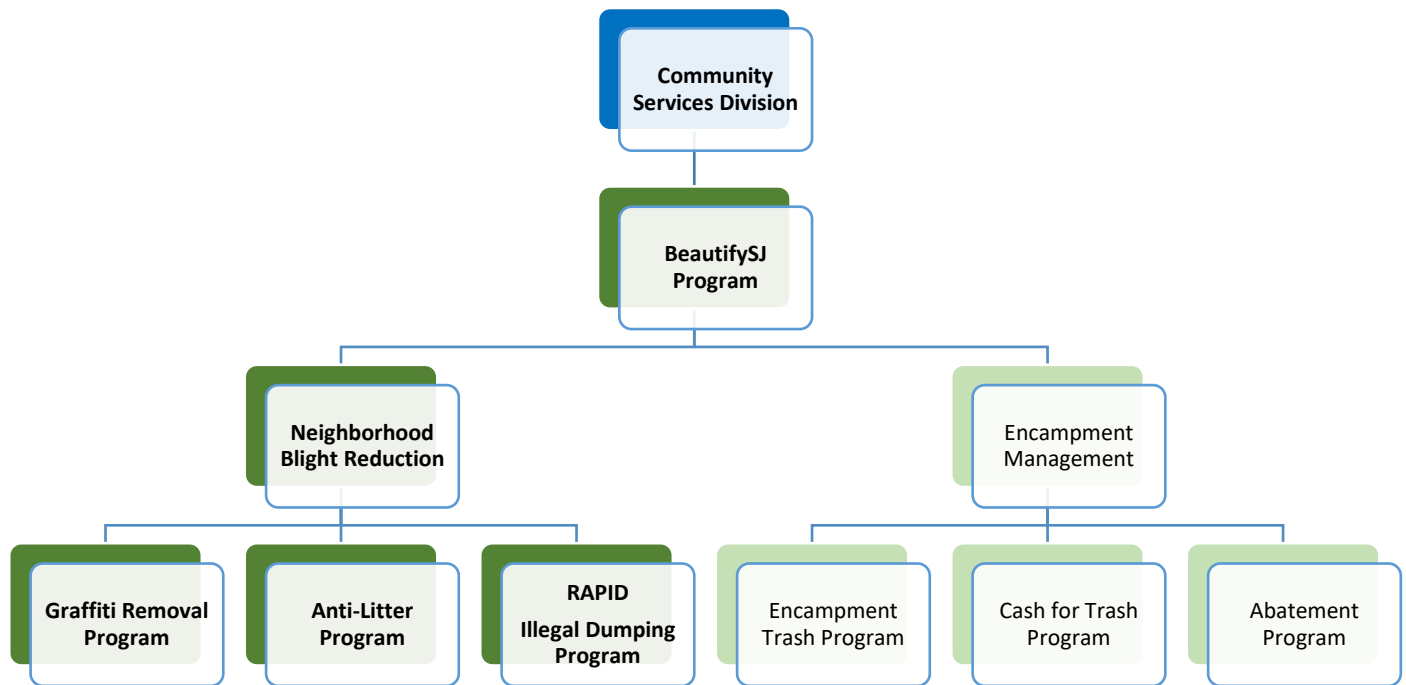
Community Services Division

BeautifySJ Program

Neighborhood Blight Reduction

Encampment Management

Graffiti Removal Program

Anti-Litter Program

RAPID
Illegal Dumping Program

Encampment Trash Program

Cash for Trash Program

Abatement Program